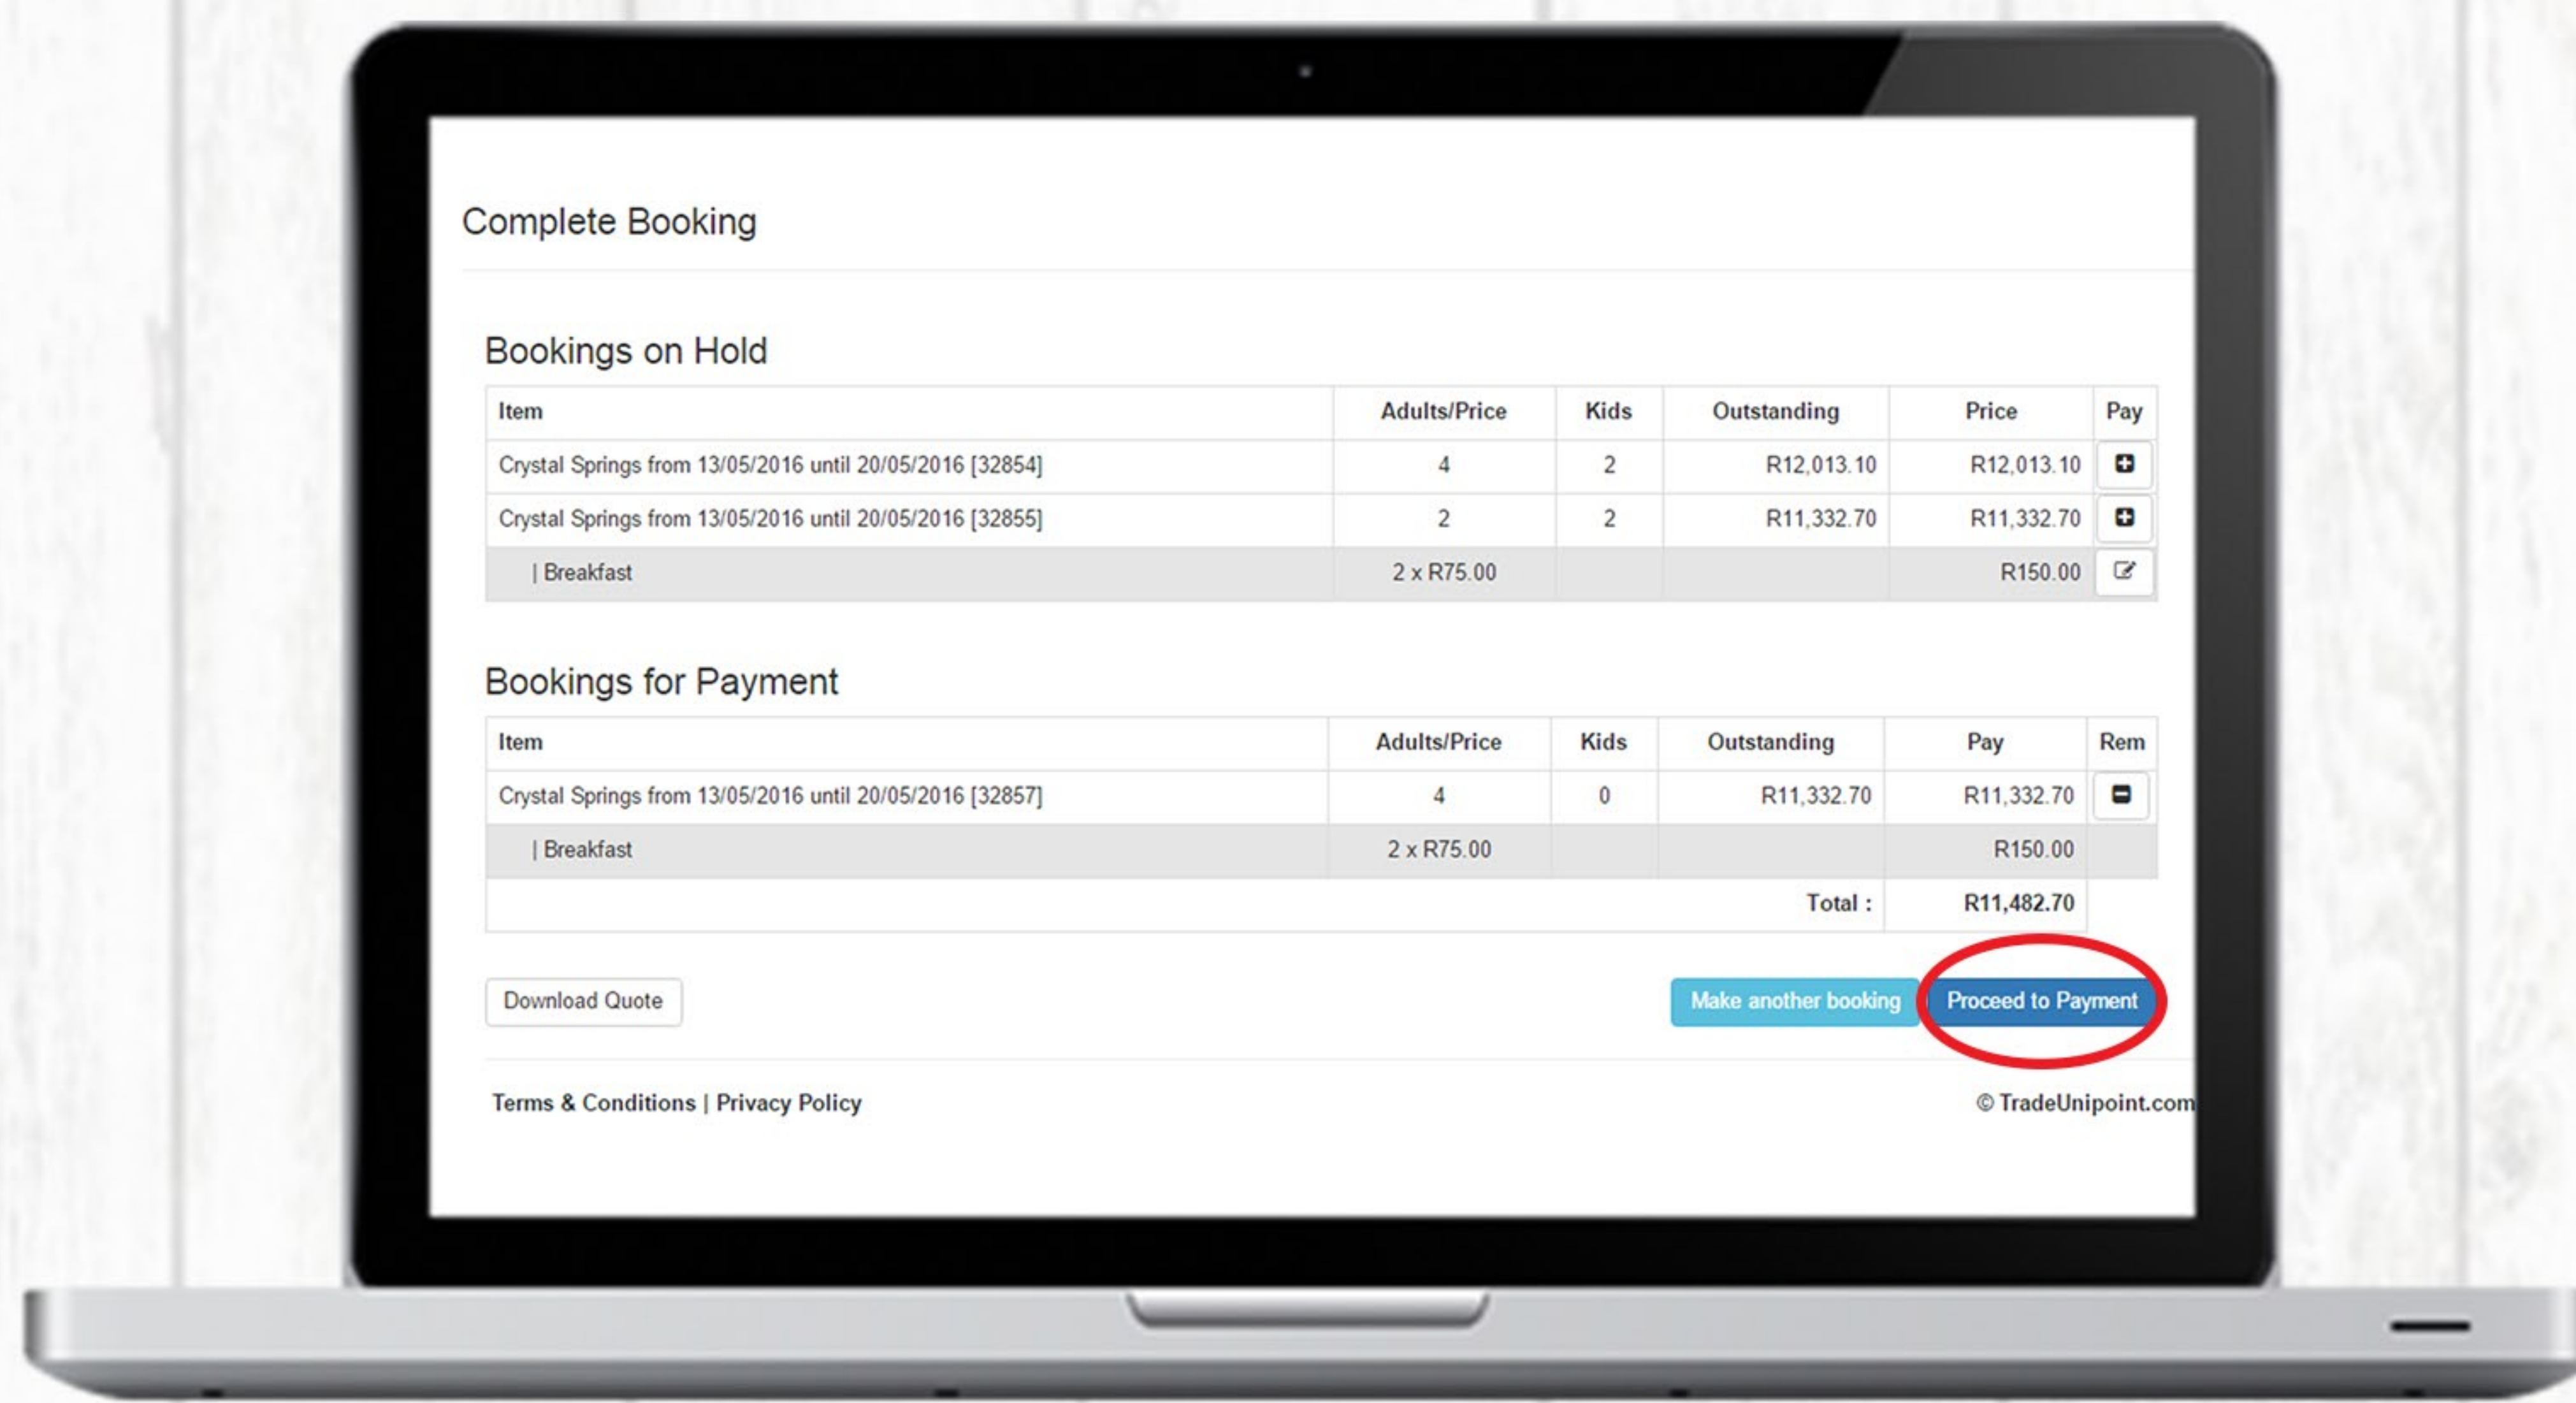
Complete Booking

Bookings on Hold

| Item | Adults/Price | Kids | Outstanding | Price | Pay |
|---|---|---|---|---|---|
| Crystal Springs from 13/05/2016 until 20/05/2016 [32854] | 4 | 2 | R12,013.10 | R12,013.10 | |
| Crystal Springs from 13/05/2016 until 20/05/2016 [32855] | 2 | 2 | R11,332.70 | R11,332.70 | |
| \| Breakfast | 2 x R75.00 | | | R150.00 | |

Bookings for Payment

| Item | Adults/Price | Kids | Outstanding | Pay | Rem |
|---|---|---|---|---|---|
| Crystal Springs from 13/05/2016 until 20/05/2016 [32857] | 4 | 0 | R11,332.70 | R11,332.70 | |
| \| Breakfast | 2 x R75.00 | | | R150.00 | |
| | | | Total : | R11,482.70 | |

Download Quote

Make another booking

Proceed to Payment

Terms & Conditions | Privacy Policy

© TradeUnipoint.com